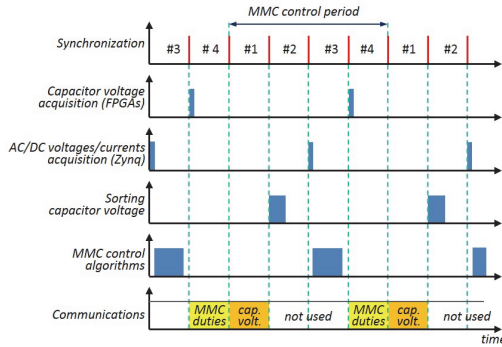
MMC control period

Synchronization

#3 # 4 #1 #2 #3 #4 #1 #2

Capacitor voltage acquisition (FPGAs)

AC/DC voltages/currents acquisition (Zynq)

Sorting capacitor voltage

MMC control algorithms

Communications

MMC duties

cap. volt.

not used

MMC duties

cap. volt.

not used

time